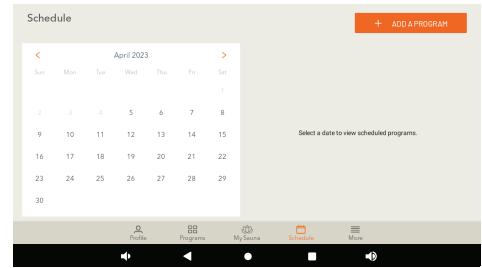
Schedule

+ ADD A PROGRAM

<	April 2023	>

| Sun | Mon | Tue | Wed | Thu | Fri | Sat |
|---|---|---|---|---|---|---|
| | | | | | | 1 |
| 2 | 3 | 4 | 5 | 6 | 7 | 8 |
| 9 | 10 | 11 | 12 | 13 | 14 | 15 |
| 16 | 17 | 18 | 19 | 20 | 21 | 22 |
| 23 | 24 | 25 | 26 | 27 | 28 | 29 |
| 30 | | | | | | |

Select a date to view scheduled programs.

Profile	Programs	My Sauna	Schedule	More